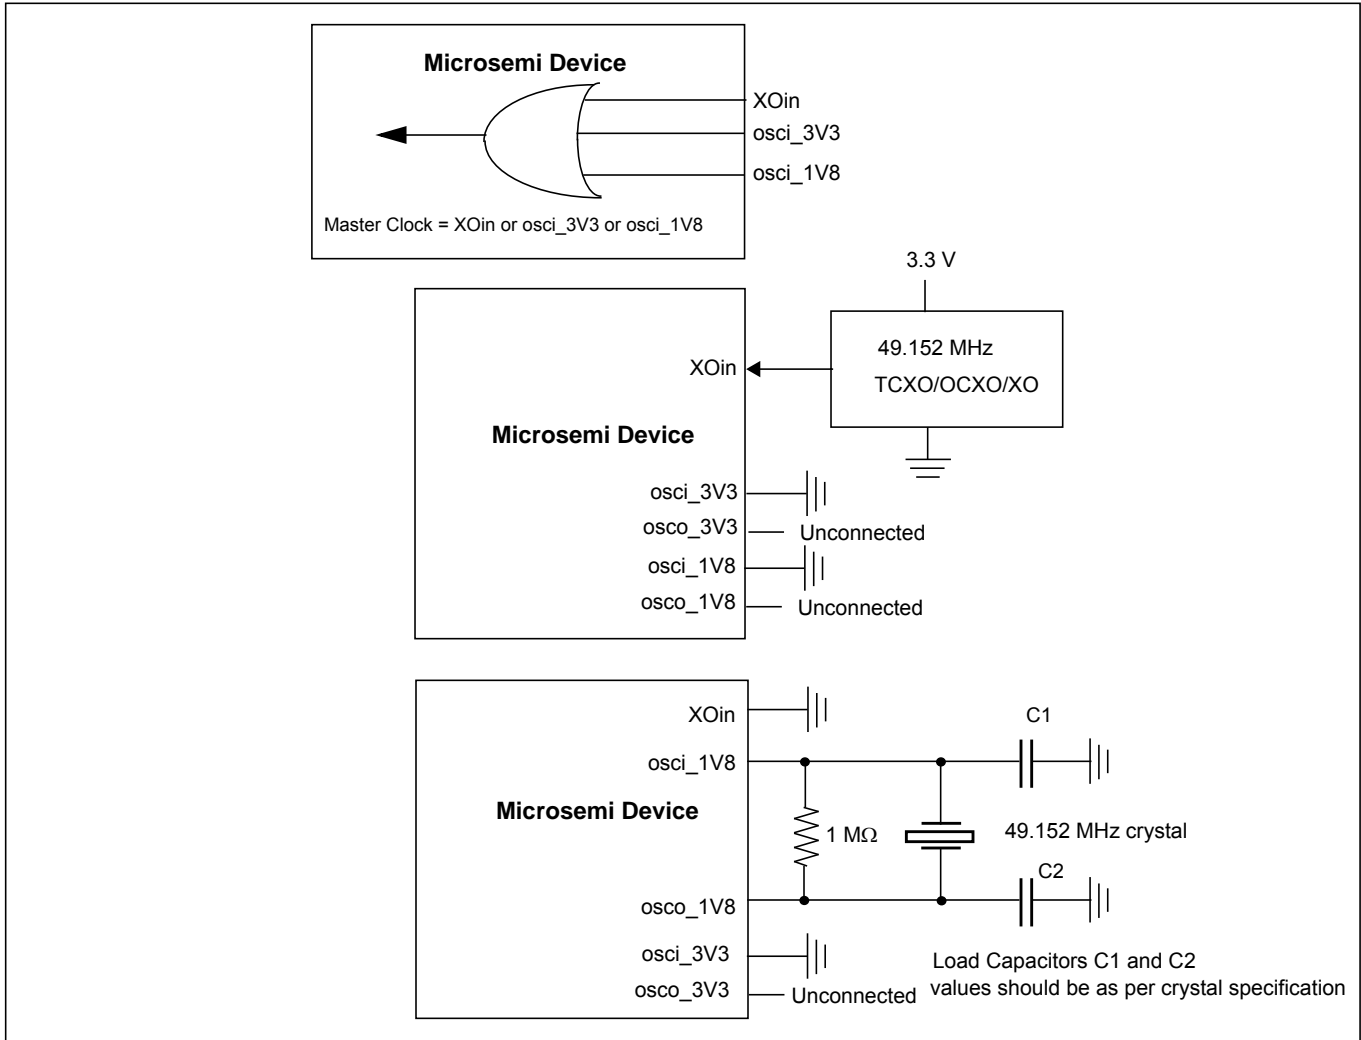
Microsemi Device

XOin
osci_3V3
osci_1V8

Master Clock = XOin or osci_3V3 or osci_1V8

3.3 V

49.152 MHz
TCXO/OCXO/XO

XOin

Microsemi Device

osci_3V3
osco_3V3 Unconnected
osci_1V8
osco_1V8 Unconnected

XOin
C1
osci_1V8

Microsemi Device

1 MΩ
49.152 MHz crystal

C2
osco_1V8

osci_3V3
osco_3V3 Unconnected

Load Capacitors C1 and C2 values should be as per crystal specification